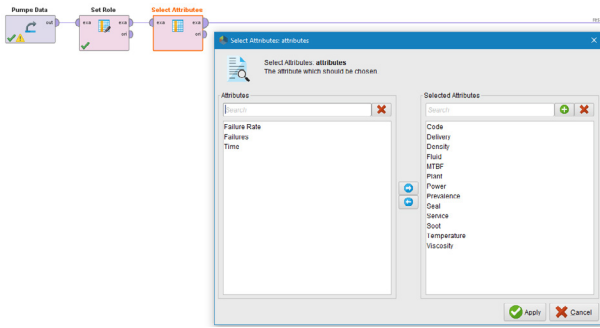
Pumps Data
out

Set Role
exa
exa
ori

Select Attributes
exa
exa
ori

res

Select Attributes: attributes

Select Attributes: attributes
The attribute which should be chosen

Attributes
Search
Failure Rate
Failures
Time

Selected Attributes
Search
Code
Delivery
Density
Fluid
MTBF
Plant
Power
Prevalence
Seal
Service
Soot
Temperature
Viscosity

Apply
Cancel